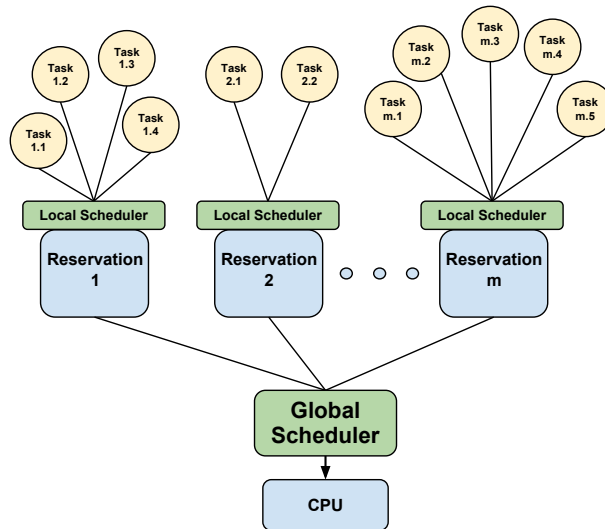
Task 1.1

Task 1.2

Task 1.3

Task 1.4

Task 2.1

Task 2.2

Task m.1

Task m.2

Task m.3

Task m.4

Task m.5

Local Scheduler

Local Scheduler

Local Scheduler

Reservation 1

Reservation 2

Reservation m

Global Scheduler

CPU